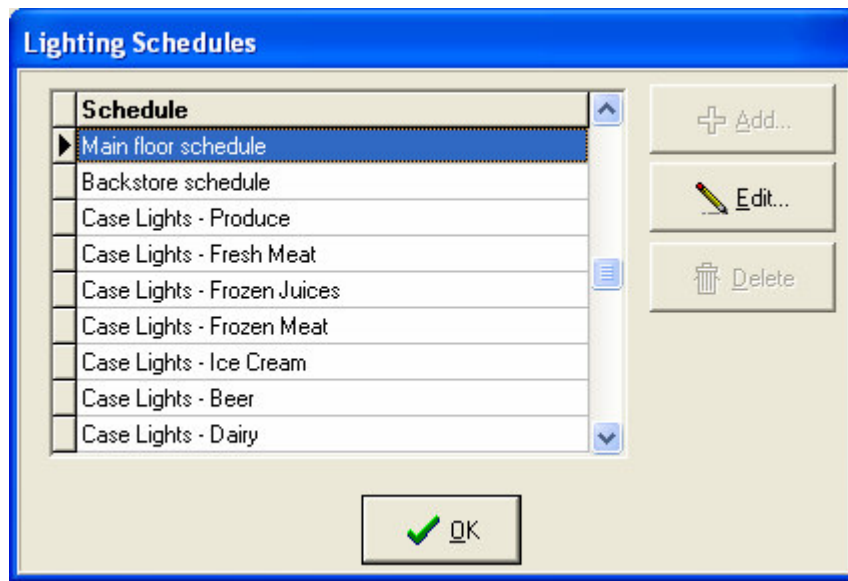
Lighting Schedules

| Schedule |
|---|
| Main floor schedule |
| Backstore schedule |
| Case Lights - Produce |
| Case Lights - Fresh Meat |
| Case Lights - Frozen Juices |
| Case Lights - Frozen Meat |
| Case Lights - Ice Cream |
| Case Lights - Beer |
| Case Lights - Dairy |

Add...
Edit...
Delete

OK